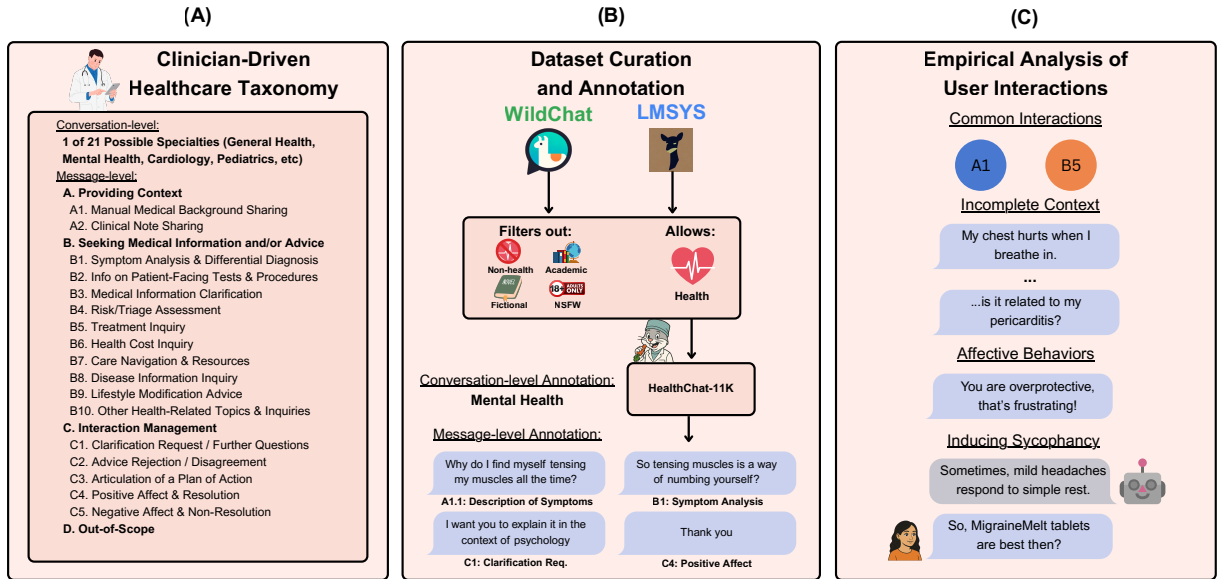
(A)

Clinician-Driven Healthcare Taxonomy

Conversation-level:
1 of 21 Possible Specialties (General Health, Mental Health, Cardiology, Pediatrics, etc)
Message-level:
A. Providing Context
A1. Manual Medical Background Sharing
A2. Clinical Note Sharing
B. Seeking Medical Information and/or Advice
B1. Symptom Analysis & Differential Diagnosis
B2. Info on Patient-Facing Tests & Procedures
B3. Medical Information Clarification
B4. Risk/Triage Assessment
B5. Treatment Inquiry
B6. Health Cost Inquiry
B7. Care Navigation & Resources
B8. Disease Information Inquiry
B9. Lifestyle Modification Advice
B10. Other Health-Related Topics & Inquiries
C. Interaction Management
C1. Clarification Request / Further Questions
C2. Advice Rejection / Disagreement
C3. Articulation of a Plan of Action
C4. Positive Affect & Resolution
C5. Negative Affect & Non-Resolution
D. Out-of-Scope

(B)

Dataset Curation and Annotation

WildChat LMSYS

Filters out:
Non-health Academic
Fictional NSFW
18+ ADULTS ONLY

Allows:
Health

HealthChat-11K

Conversation-level Annotation:
Mental Health

Message-level Annotation:
Why do I find myself tensing my muscles all the time?
A1.1: Description of Symptoms
So tensing muscles is a way of numbing yourself?
B1: Symptom Analysis
I want you to explain it in the context of psychology
C1: Clarification Req.
Thank you
C4: Positive Affect

(C)

Empirical Analysis of User Interactions

Common Interactions
A1 B5

Incomplete Context
My chest hurts when I breathe in.
...
...is it related to my pericarditis?

Affective Behaviors
You are overprotective, that's frustrating!

Inducing Sycophancy
Sometimes, mild headaches respond to simple rest.
So, MigraineMelt tablets are best then?